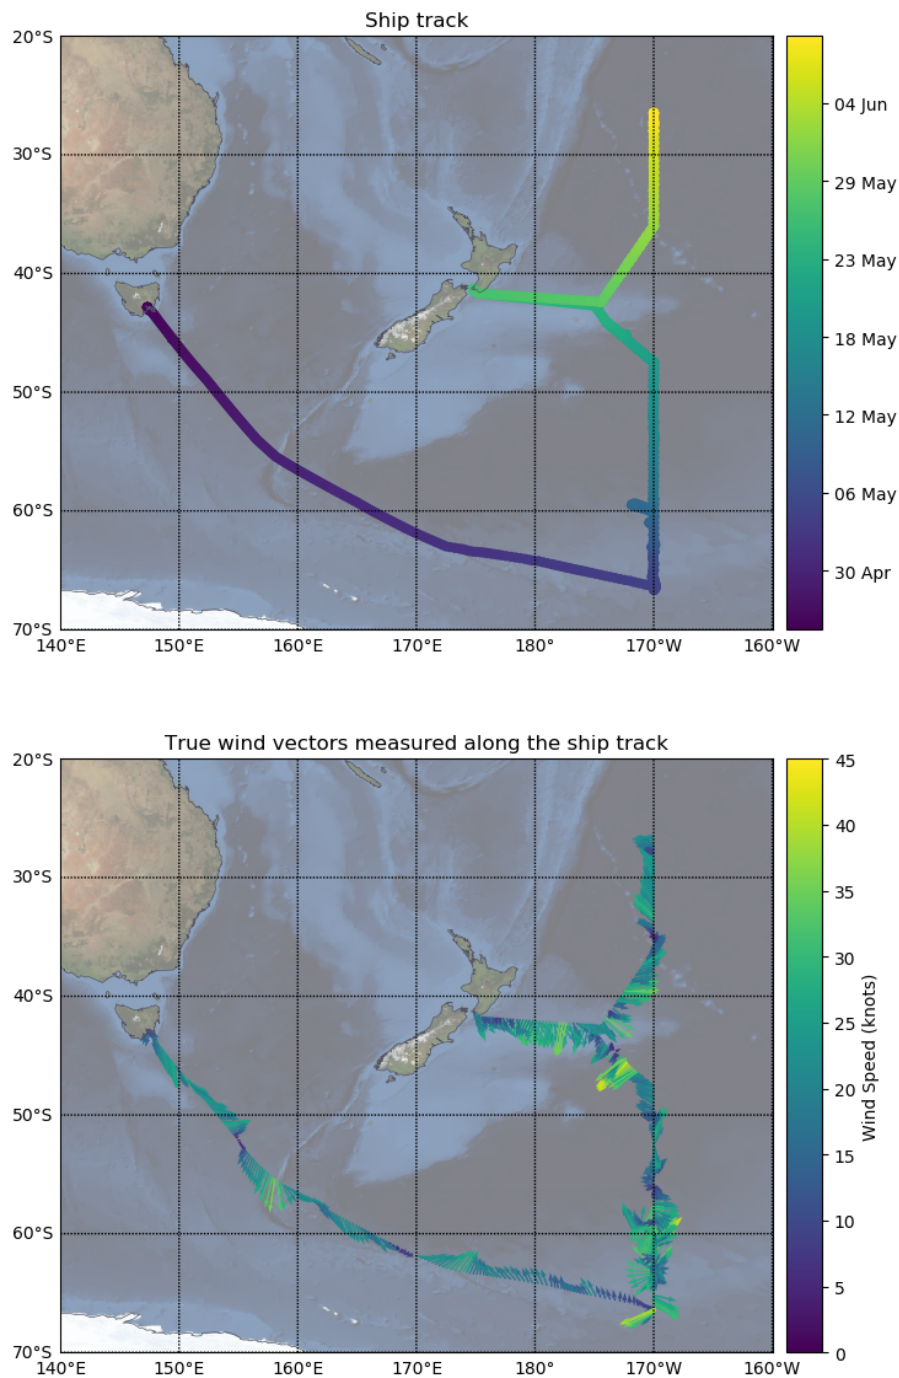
Ship track

20°S
30°S
40°S
50°S
60°S
70°S
140°E 150°E 160°E 170°E 180° 170°W 160°W

04 Jun
29 May
23 May
18 May
12 May
06 May
30 Apr

True wind vectors measured along the ship track

20°S
30°S
40°S
50°S
60°S
70°S
140°E 150°E 160°E 170°E 180° 170°W 160°W

45
40
35
30
25
20
15
10
5
0
Wind Speed (knots)